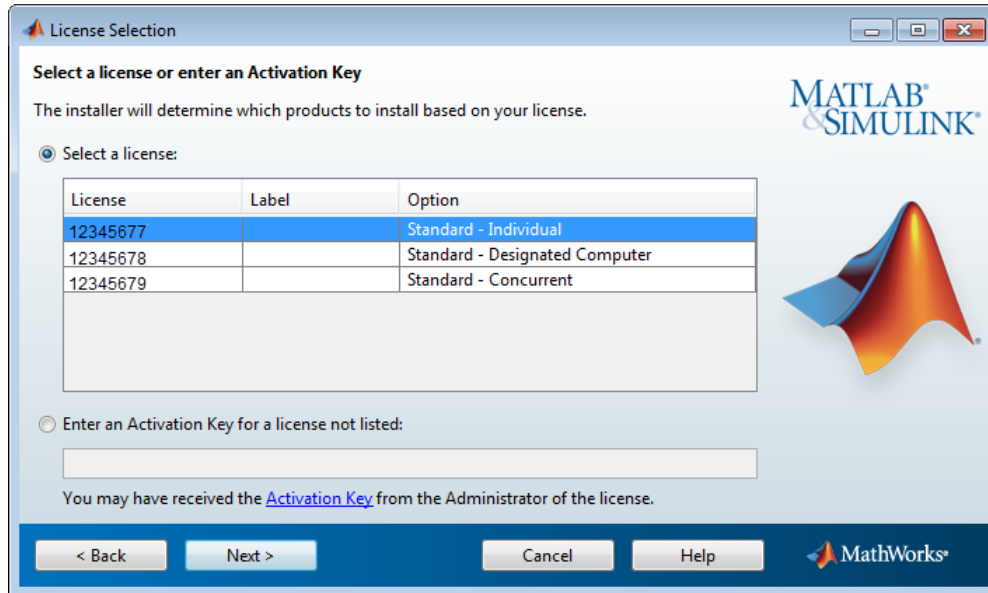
License Selection

Select a license or enter an Activation Key

The installer will determine which products to install based on your license.

MATLAB® & SIMULINK®

Select a license:

| License | Label | Option |
|---|---|---|
| 12345677 | | Standard - Individual |
| 12345678 | | Standard - Designated Computer |
| 12345679 | | Standard - Concurrent |

Enter an Activation Key for a license not listed:

You may have received the Activation Key from the Administrator of the license.

< Back
Next >
Cancel
Help

MathWorks®